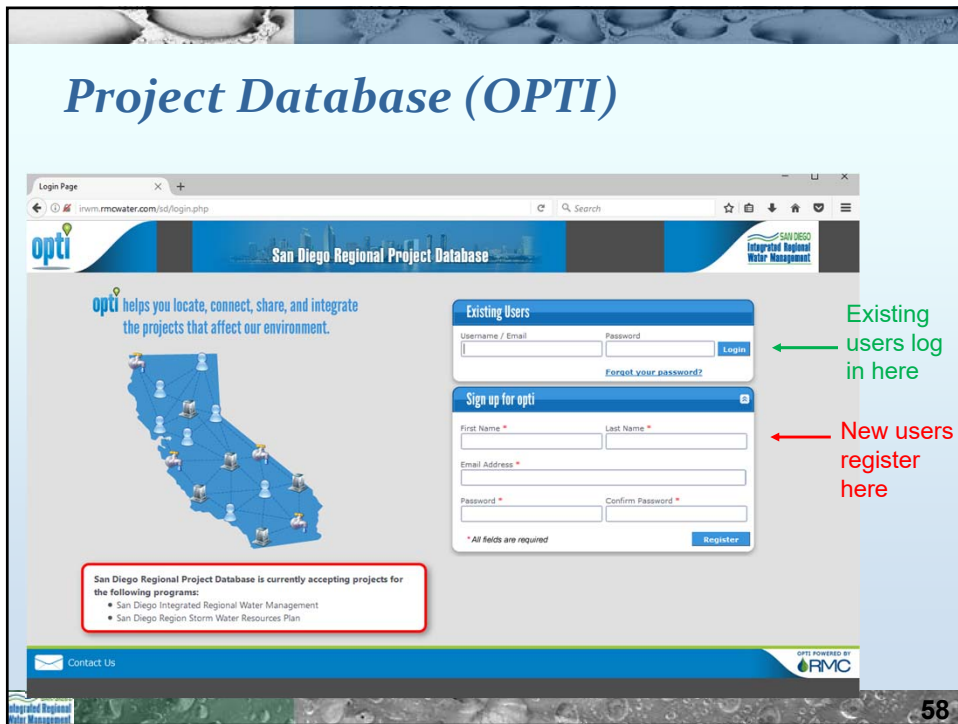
Project Database (OPTI)

Login Page

irwm.rmcwater.com/sd/login.php

Search

opti

San Diego Regional Project Database

SAN DIEGO Integrated Regional Water Management

opti helps you locate, connect, share, and integrate the projects that affect our environment.

Existing Users

Username / Email

Password

Login

Forgot your password?

Sign up for opti

First Name *

Last Name *

Email Address *

Password *

Confirm Password *

* All fields are required

Register

San Diego Regional Project Database is currently accepting projects for the following programs:
• San Diego Integrated Regional Water Management
• San Diego Region Storm Water Resources Plan

Contact Us

OPTI POWERED BY RMC

Existing users log in here

New users register here

Integrated Regional Water Management

58